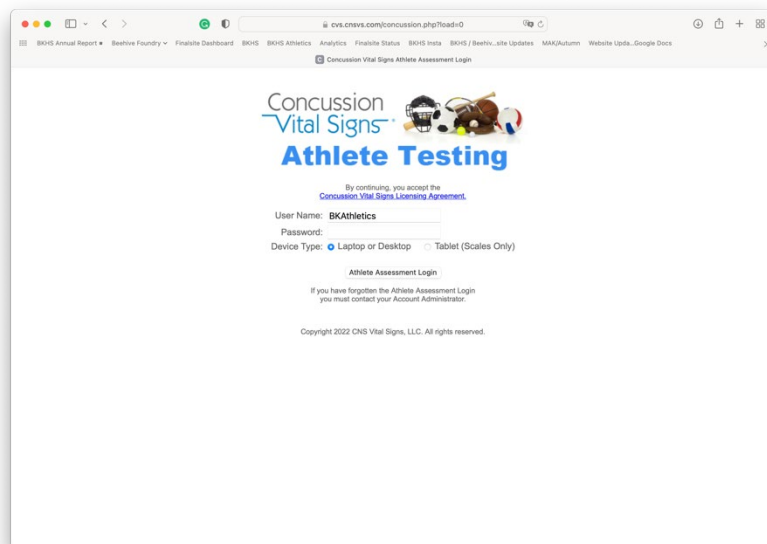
cvs.cnsvs.com/concussion.php?load=0

BKHS Annual Report • Beehive Foundry Finalsite Dashboard BKHS BKHS Athletics Analytics Finalsite Status BKHS Insta BKHS / Beehiv...site Updates MAK/Autumn Website Upda...Google Docs

Concussion Vital Signs Athlete Assessment Login

Concussion Vital Signs

Athlete Testing

By continuing, you accept the Concussion Vital Signs Licensing Agreement.

User Name: BKAthletics
Password:
Device Type: Laptop or Desktop Tablet (Scales Only)

Athlete Assessment Login

If you have forgotten the Athlete Assessment Login you must contact your Account Administrator.

Copyright 2022 CNS Vital Signs, LLC. All rights reserved.